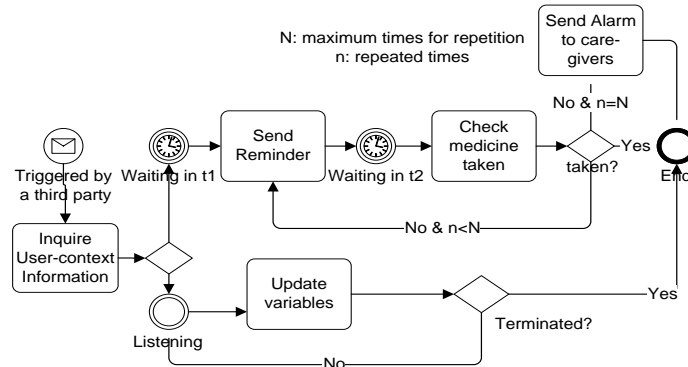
N: maximum times for repetition
n: repeated times

Send Alarm to care-givers

No & n=N

Triggered by a third party

Waiting in t1

Send Reminder

Waiting in t2

Check medicine taken

taken?

Yes

End

No & n<N

Inquire User-context Information

Listening

Update variables

Terminated?

Yes

No